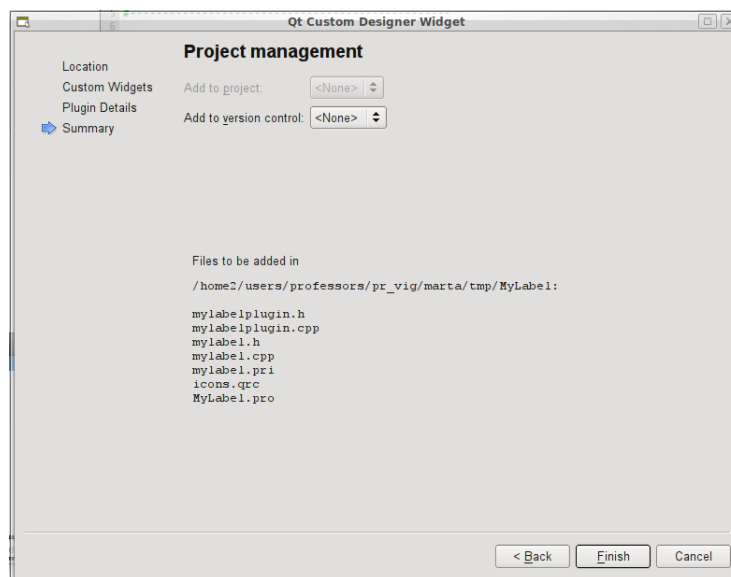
Qt Custom Designer Widget

Location
Custom Widgets
Plugin Details
Summary

Project management

Add to project: <None>

Add to version control: <None>

Files to be added in

/home2/users/professors/pr_vig/marta/tmp/MyLabel:

mylabelplugin.h
mylabelplugin.cpp
mylabel.h
mylabel.cpp
mylabel.pri
icons.qrc
MyLabel.pro

< Back Finish Cancel